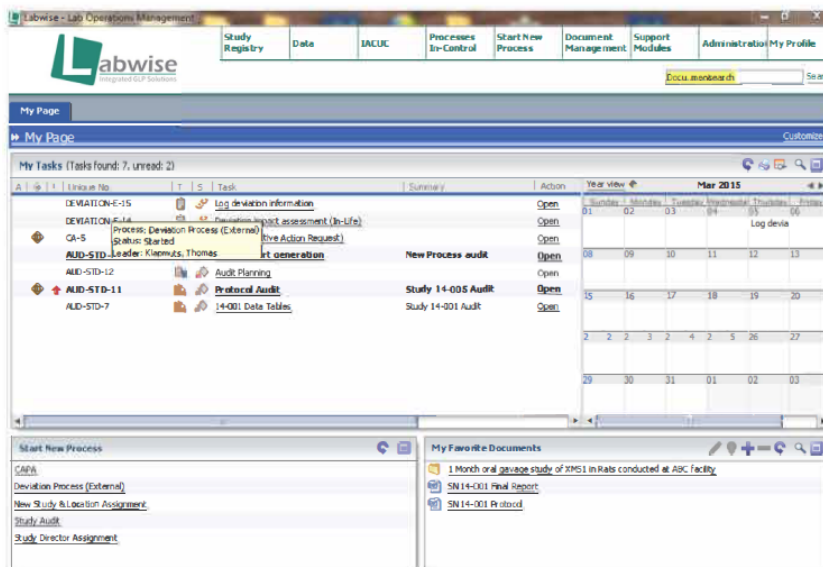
Labwise - Lab Operations Management

Labwise
Integrated GLP Solutions

| Study Registry | Data | IACUC | Processes In-Control | Start New Process | Document Management | Support Modules | Administration | My Profile |
|---|---|---|---|---|---|---|---|---|

Docu..mentsearch Sear

My Page

My Page Customize

My Tasks (Tasks found: 7, unread: 2)

| A | ! | Unique No | T | S | Task | Summary | Action |
|---|---|---|---|---|---|---|---|
| | | DEVIATION-E-15 | | | Log deviation information | | Open |
| | | DEVIATION-E-14 | | | Deviation impact assessment (In-Life) | | Open |
| | | CA-5 | | | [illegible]tive Action Request) | | Open |
| | | AUD-STD-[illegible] | | | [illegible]rt generation | New Process audit | Open |
| | | AUD-STD-12 | | | Audit Planning | | Open |
| | | AUD-STD-11 | | | Protocol Audit | Study 14-005 Audit | Open |
| | | AUD-STD-7 | | | 14-001 Data Tables | Study 14-001 Audit | Open |

Process: Deviation Process (External)
Status: Started
Leader: Klapmuts, Thomas

Year view Mar 2015

| Sunday | Monday | Tuesday | Wednesday | Thursday | Friday |
|---|---|---|---|---|---|
| 01 | 02 | 03 | 04 | 05 Log devia | 06 |
| 08 | 09 | 10 | 11 | 12 | 13 |
| 15 | 16 | 17 | 18 | 19 | 20 |
| 2 2 | 2 3 | 2 4 | 2 5 | 26 | 27 |
| 29 | 30 | 31 | 01 | 02 | 03 |

Start New Process
CAPA
Deviation Process (External)
New Study & Location Assignment
Study Audit
Study Director Assignment

My Favorite Documents
1 Month oral gavage study of XMS1 in Rats conducted at ABC facility
SN14-001 Final Report
SN14-001 Protocol